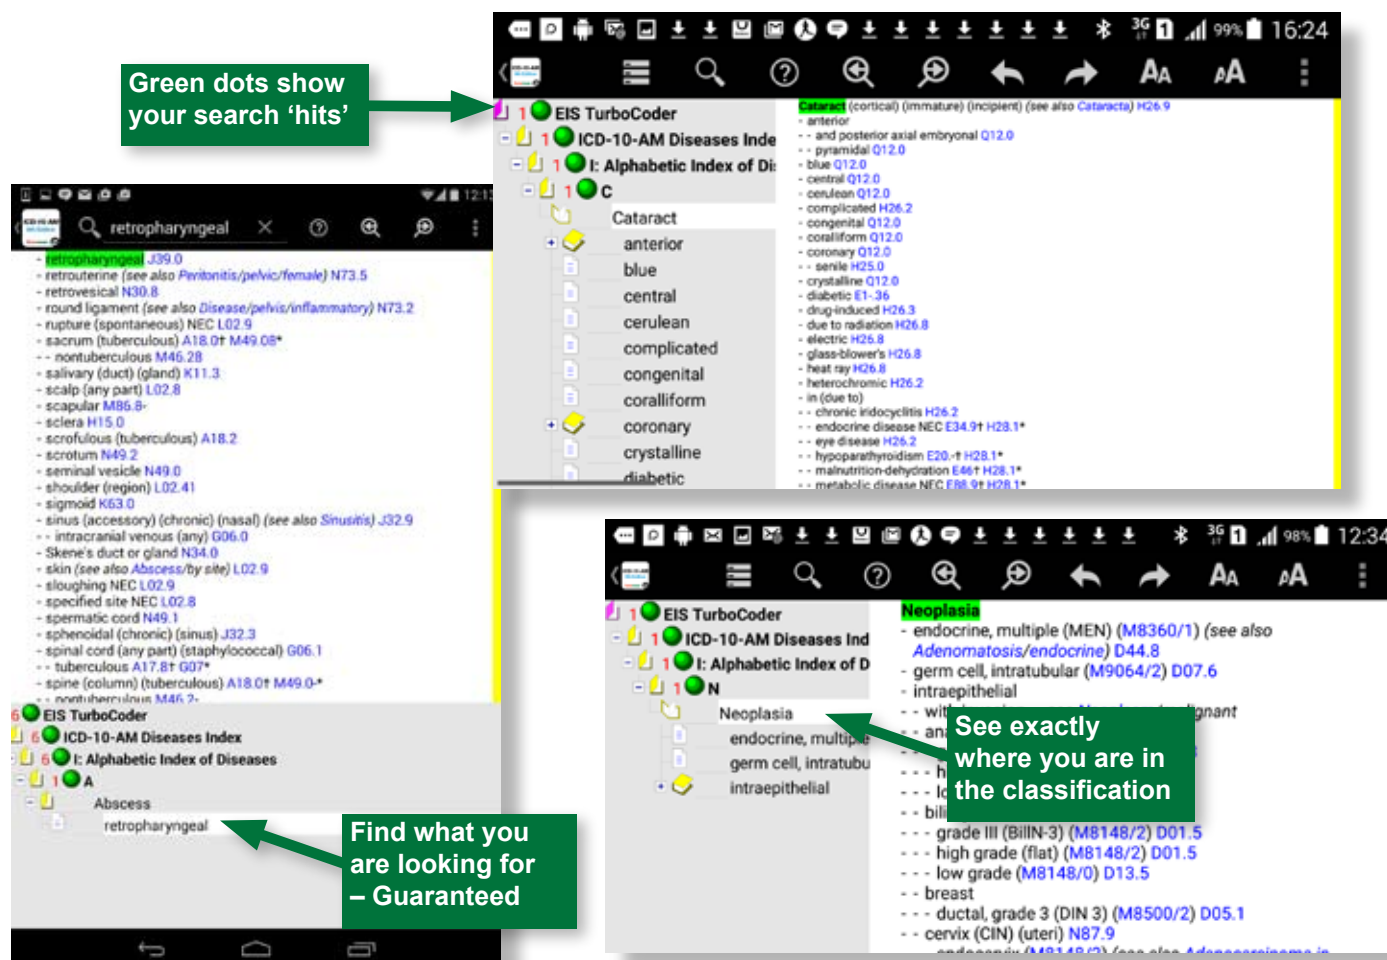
Green dots show your search 'hits'

16:24

1 EIS TurboCoder
1 ICD-10-AM Diseases Inde
1 I: Alphabetic Index of Di
1 C
Cataract
anterior
blue
central
cerulean
complicated
congenital
coralliform
coronary
crystalline
diabetic

Cataract (cortical) (immature) (incipient) (see also Cataracta) H26.9
- anterior
- - and posterior axial embryonal Q12.0
- - pyramidal Q12.0
- blue Q12.0
- central Q12.0
- cerulean Q12.0
- complicated H26.2
- congenital Q12.0
- coralliform Q12.0
- coronary Q12.0
- - senile H25.0
- crystalline Q12.0
- diabetic E1-.36
- drug-induced H26.3
- due to radiation H26.8
- electric H26.8
- glass-blower's H26.8
- heat ray H26.8
- heterochromic H26.2
- in (due to)
- - chronic iridocyclitis H26.2
- - endocrine disease NEC E34.9† H28.1*
- - eye disease H26.2
- - hypoparathyroidism E20.-† H28.1*
- - malnutrition-dehydration E46† H28.1*
- - metabolic disease NEC E88.9† H28.1*

12:1
retropharyngeal

- retropharyngeal J39.0
- retrouterine (see also Peritonitis/pelvic/female) N73.5
- retrovesical N30.8
- round ligament (see also Disease/pelvis/inflammatory) N73.2
- rupture (spontaneous) NEC L02.9
- sacrum (tuberculous) A18.0† M49.08*
- - nontuberculous M46.28
- salivary (duct) (gland) K11.3
- scalp (any part) L02.8
- scapular M86.8-
- sclera H15.0
- scrofulous (tuberculous) A18.2
- scrotum N49.2
- seminal vesicle N49.0
- shoulder (region) L02.41
- sigmoid K63.0
- sinus (accessory) (chronic) (nasal) (see also Sinusitis) J32.9
- - intracranial venous (any) G06.0
- Skene's duct or gland N34.0
- skin (see also Abscess/by site) L02.9
- sloughing NEC L02.9
- specified site NEC L02.8
- spermatic cord N49.1
- sphenoidal (chronic) (sinus) J32.3
- spinal cord (any part) (staphylococcal) G06.1
- - tuberculous A17.8† G07*
- spine (column) (tuberculous) A18.0† M49.0-*
- - nontuberculous M46.2-

6 EIS TurboCoder
6 ICD-10-AM Diseases Index
6 I: Alphabetic Index of Diseases
1 A
Abscess
retropharyngeal

Find what you are looking for – Guaranteed

12:34

1 EIS TurboCoder
1 ICD-10-AM Diseases Ind
1 I: Alphabetic Index of D
1 N
Neoplasia
endocrine, multip
germ cell, intratubu
intraepithelial

Neoplasia
- endocrine, multiple (MEN) (M8360/1) (see also Adenomatosis/endocrine) D44.8
- germ cell, intratubular (M9064/2) D07.6
- intraepithelial
- - wit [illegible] gnant
- - ana
- - - h
- - - lo
- - bili
- - - grade III (BilIN-3) (M8148/2) D01.5
- - - high grade (flat) (M8148/2) D01.5
- - - low grade (M8148/0) D13.5
- - breast
- - - ductal, grade 3 (DIN 3) (M8500/2) D05.1
- - cervix (CIN) (uteri) N87.9

See exactly where you are in the classification